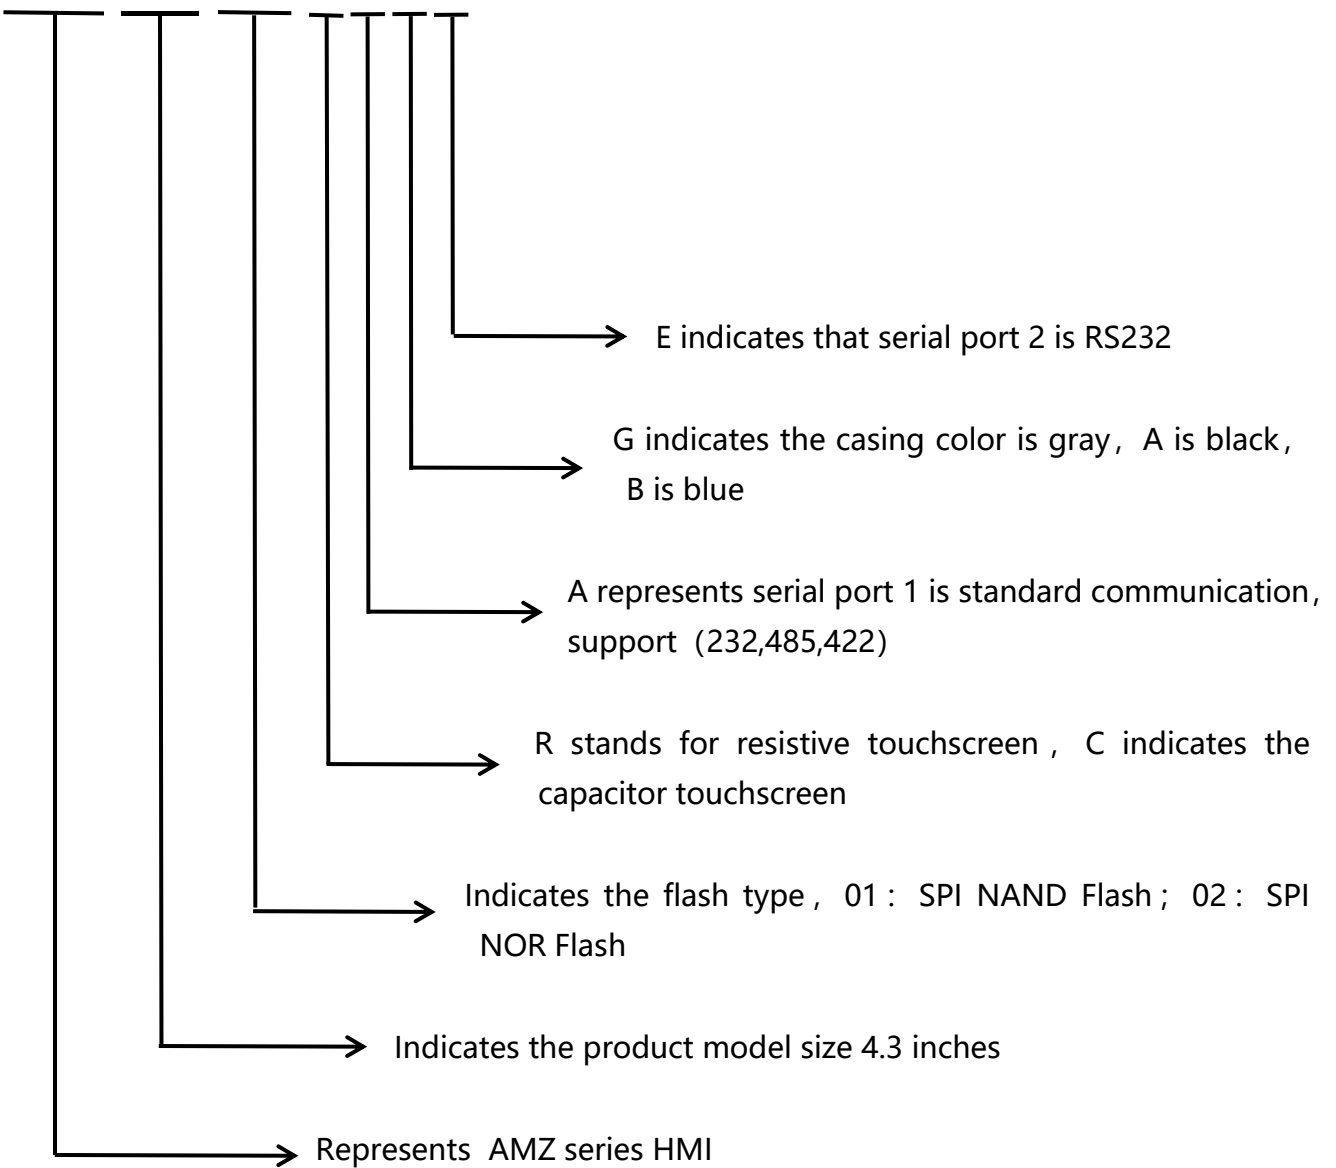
E indicates that serial port 2 is RS232

G indicates the casing color is gray，A is black，B is blue

A represents serial port 1 is standard communication，support（232,485,422）

R stands for resistive touchscreen，C indicates the capacitor touchscreen

Indicates the flash type，01：SPI NAND Flash；02：SPI NOR Flash

Indicates the product model size 4.3 inches

Represents AMZ series HMI